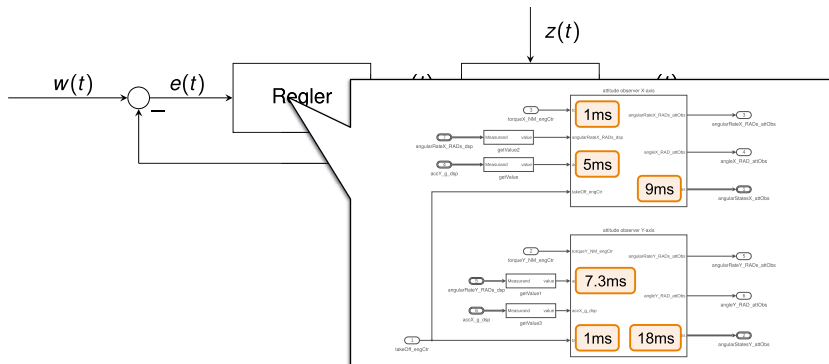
$z(t)$

$w(t)$

$e(t)$

Regler

$-$

attitude observer X-axis

1

torqueX_NM_engCtr

angularRateX_RADs_dsp

getValue2

accY_g_dsp

getValue

takeOff_engCtr

1ms

5ms

9ms

angularRateX_RADs_attObs

angleX_RAD_attObs

angularStatesX_attObs

attitude observer Y-axis

2

torqueY_NM_engCtr

angularRateY_RADs_dsp

Measured

value

getValue1

accX_g_dsp

Measured

value

getValue3

1

takeOff_engCtr

7.3ms

1ms

18ms

angularRateY_RADs_attObs

angleY_RAD_attObs

angularStatesY_attObs